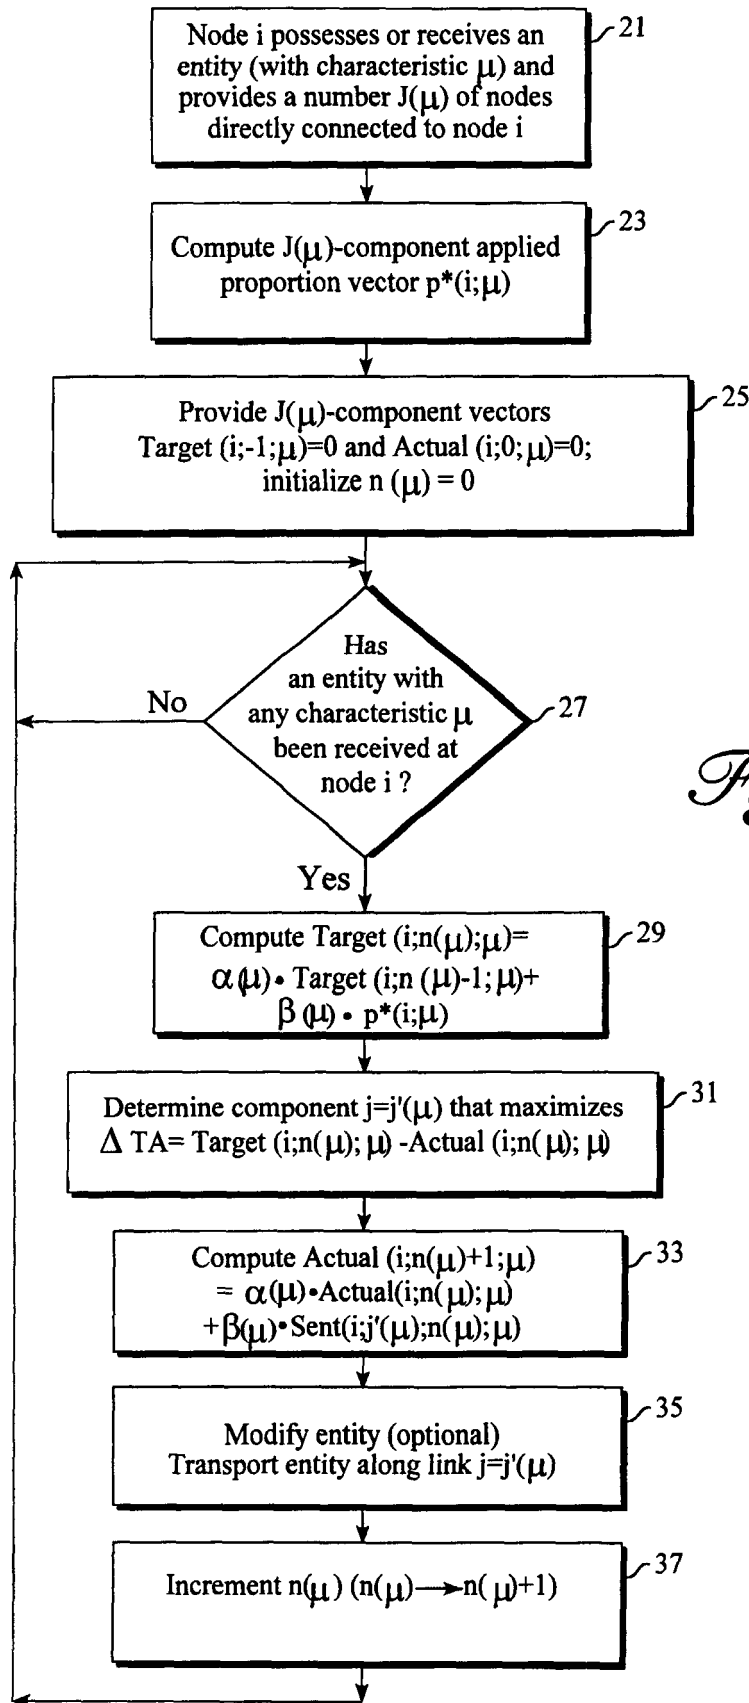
Node i possesses or receives an entity (with characteristic $\mu$) and provides a number J($\mu$) of nodes directly connected to node i

21

Compute J($\mu$)-component applied proportion vector p*(i;$\mu$)

23

Provide J($\mu$)-component vectors Target (i;-1;$\mu$)=0 and Actual (i;0;$\mu$)=0; initialize n ($\mu$) = 0

25

Has an entity with any characteristic $\mu$ been received at node i ?

27

No

Yes

Compute Target (i;n($\mu$);$\mu$)= $\alpha$($\mu$) • Target (i;n ($\mu$)-1;$\mu$)+ $\beta$($\mu$) • p*(i;$\mu$)

29

Determine component j=j'($\mu$) that maximizes $\Delta$ TA= Target (i;n($\mu$); $\mu$) -Actual (i;n($\mu$); $\mu$)

31

Compute Actual (i;n($\mu$)+1;$\mu$) = $\alpha$($\mu$)•Actual(i;n($\mu$);$\mu$) +$\beta$($\mu$)•Sent(i;j'($\mu$);n($\mu$);$\mu$)

33

Modify entity (optional) Transport entity along link j=j'($\mu$)

35

Increment n($\mu$) (n($\mu$)$\longrightarrow$n($\mu$)+1)

37

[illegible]